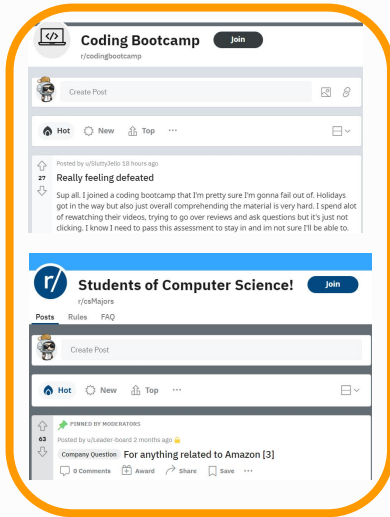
Coding Bootcamp
r/codingbootcamp
Join

Create Post

Hot
New
Top
···

27
Posted by u/SluttyJello 18 hours ago
Really feeling defeated
Sup all. I joined a coding bootcamp that I'm pretty sure I'm gonna fail out of. Holidays got in the way but also just overall comprehending the material is very hard. I spend alot of rewatching their videos, trying to go over reviews and ask questions but it's just not clicking. I know I need to pass this assessment to stay in and im not sure I'll be able to.

r/
Students of Computer Science!
r/csMajors
Join
Posts
Rules
FAQ

Create Post

Hot
New
Top
···

63
PINNED BY MODERATORS
Posted by u/Leader-board 2 months ago
Company Question
For anything related to Amazon [3]
0 Comments
Award
Share
Save
···